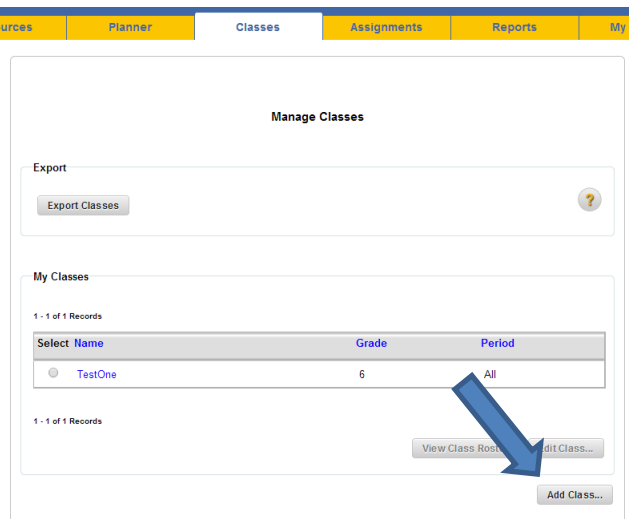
urces Planner Classes Assignments Reports My

Manage Classes

Export

Export Classes

?

My Classes

1 - 1 of 1 Records

| Select | Name | Grade | Period |
|---|---|---|---|
| | TestOne | 6 | All |

1 - 1 of 1 Records

View Class Rost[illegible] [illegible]dit Class...

Add Class...